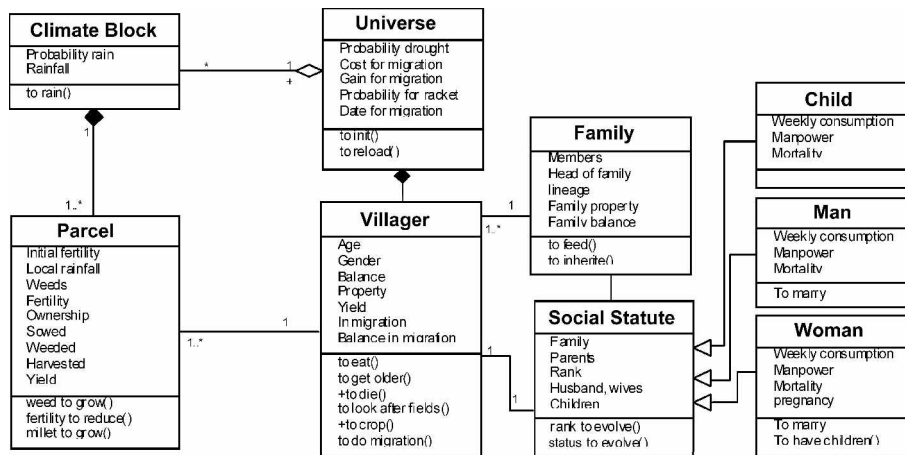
Climate Block
Probability rain
Rainfall
to rain()

Universe
Probability drought
Cost for migration
Gain for migration
Probability for racket
Date for migration
to init()
to reload()

Child
Weekly consumption
Manpower
Mortality

Family
Members
Head of family
lineage
Family property
Family balance
to feed()
to inherite()

Man
Weekly consumption
Manpower
Mortality
To marry

Parcel
Initial fertility
Local rainfall
Weeds
Fertility
Ownership
Sowed
Weeded
Harvested
Yield
weed to grow()
fertility to reduce()
millet to grow()

Villager
Age
Gender
Balance
Property
Yield
In migration
Balance in migration
to eat()
to get older()
+to die()
to look after fields()
+to crop()
to do migration()

Social Statute
Family
Parents
Rank
Husband, wives
Children
rank to evolve()
status to evolve()

Woman
Weekly consumption
Manpower
Mortality
pregnancy
To marry
To have children()

*
1
+
1
1..*
1
1..*
1..*
1
1
1